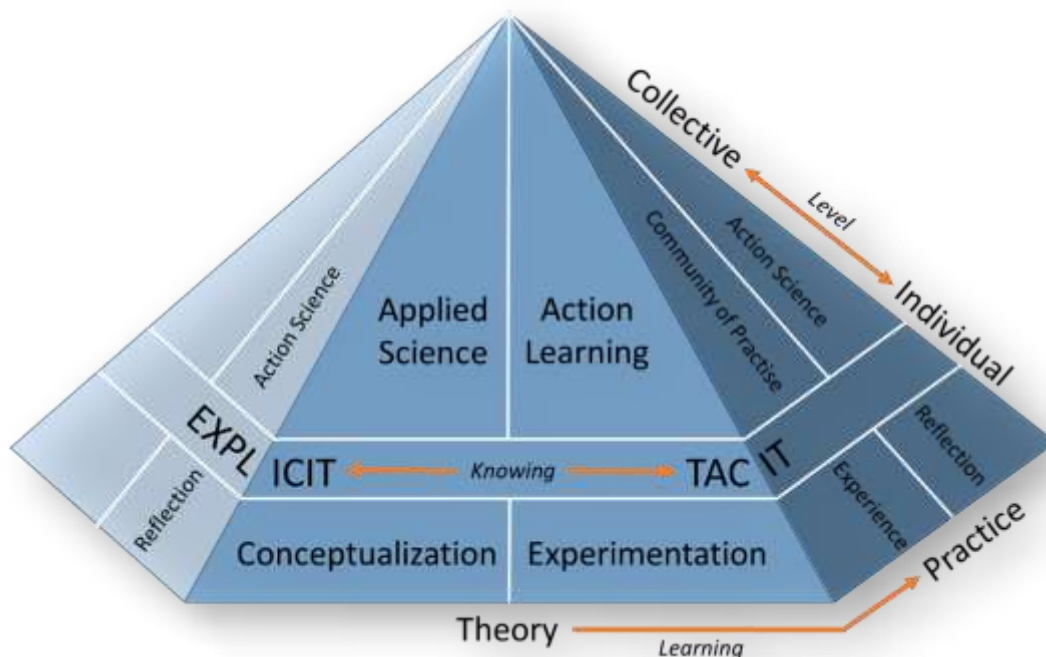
Collective

Level

Individual

Action Science

Applied Science

Action Learning

Community of Practise

Action Science

EXPL

ICIT

Knowing

TAC

IT

Reflection

Experience

Reflection

Conceptualization

Experimentation

Practice

Theory

Learning